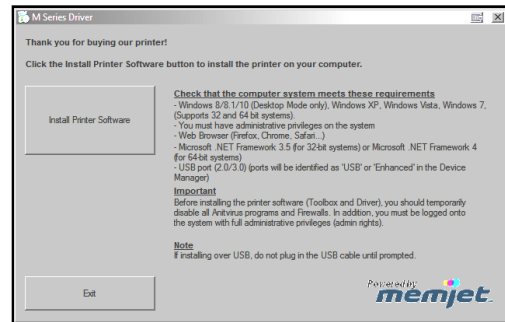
M Series Driver

Thank you for buying our printer!

Click the Install Printer Software button to install the printer on your computer.

Install Printer Software

Check that the computer system meets these requirements
- Windows 8/8.1/10 (Desktop Mode only), Windows XP, Windows Vista, Windows 7, (Supports 32 and 64 bit systems).
- You must have administrative privileges on the system
- Web Browser (Firefox, Chrome, Safari...)
- Microsoft .NET Framework 3.5 (for 32-bit systems) or Microsoft .NET Framework 4 (for 64-bit systems)
- USB port (2.0/3.0) (ports will be identified as 'USB' or 'Enhanced' in the Device Manager)

Important
Before installing the printer software (Toolbox and Driver), you should temporarily disable all Anitvirus programs and Firewalls. In addition, you must be logged onto the system with full administrative privileges (admin rights).

Note
If installing over USB, do not plug in the USB cable until prompted.

Exit

Powered by memjet.